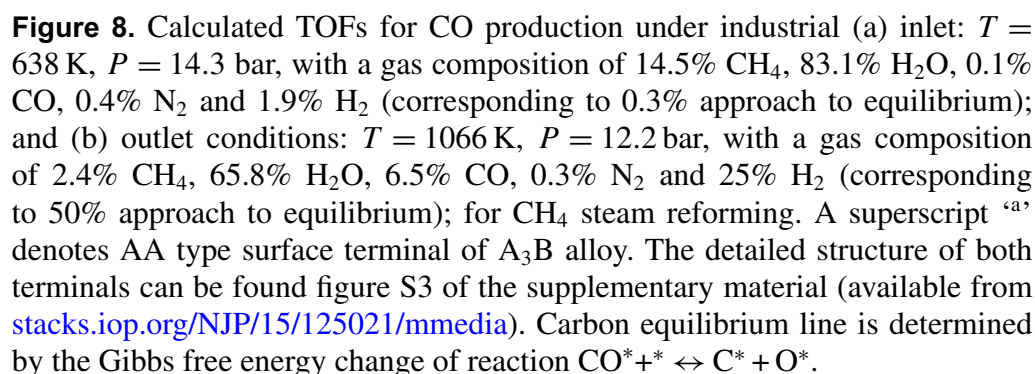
**Figure 8.** Calculated TOFs for CO production under industrial (a) inlet: $T = 638\,\text{K}$, $P = 14.3$ bar, with a gas composition of 14.5% $CH_4$, 83.1% $H_2O$, 0.1% CO, 0.4% $N_2$ and 1.9% $H_2$ (corresponding to 0.3% approach to equilibrium); and (b) outlet conditions: $T = 1066\,\text{K}$, $P = 12.2\,\text{bar}$, with a gas composition of 2.4% $CH_4$, 65.8% $H_2O$, 6.5% CO, 0.3% $N_2$ and 25% $H_2$ (corresponding to 50% approach to equilibrium); for $CH_4$ steam reforming. A superscript 'a' denotes AA type surface terminal of $A_3B$ alloy. The detailed structure of both terminals can be found figure S3 of the supplementary material (available from stacks.iop.org/NJP/15/125021/mmedia). Carbon equilibrium line is determined by the Gibbs free energy change of reaction $CO^{*}+^{*} \leftrightarrow C^{*} + O^{*}$.